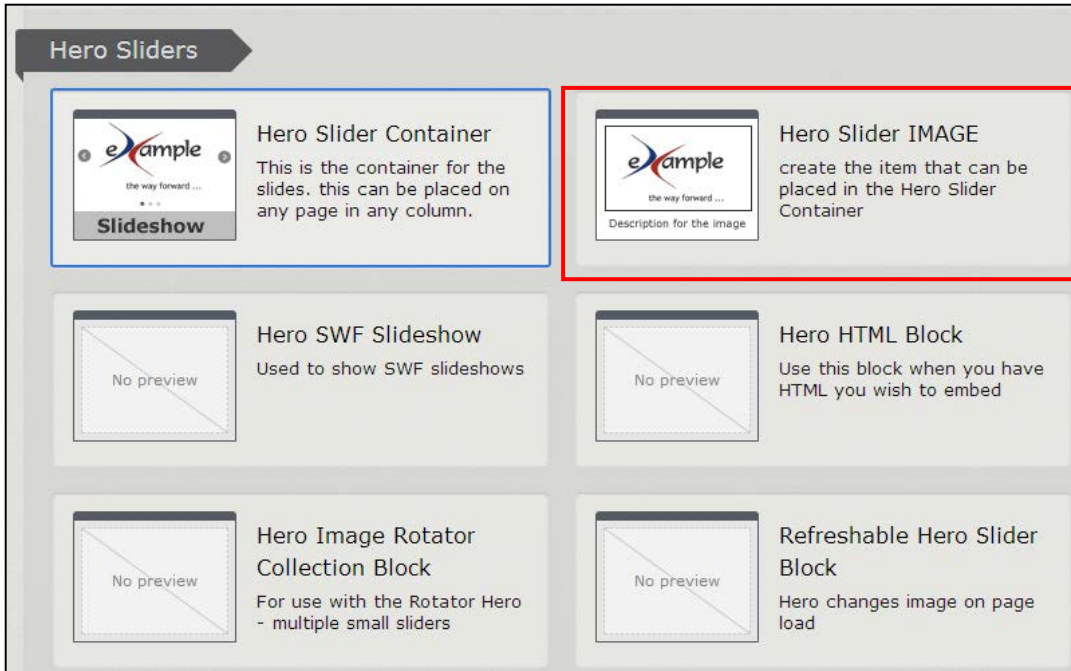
Hero Sliders

eXample
the way forward ...
Slideshow

Hero Slider Container
This is the container for the slides. this can be placed on any page in any column.

eXample
the way forward ...
Description for the image

Hero Slider IMAGE
create the item that can be placed in the Hero Slider Container

No preview

Hero SWF Slideshow
Used to show SWF slideshows

No preview

Hero HTML Block
Use this block when you have HTML you wish to embed

No preview

Hero Image Rotator Collection Block
For use with the Rotator Hero - multiple small sliders

No preview

Refreshable Hero Slider Block
Hero changes image on page load